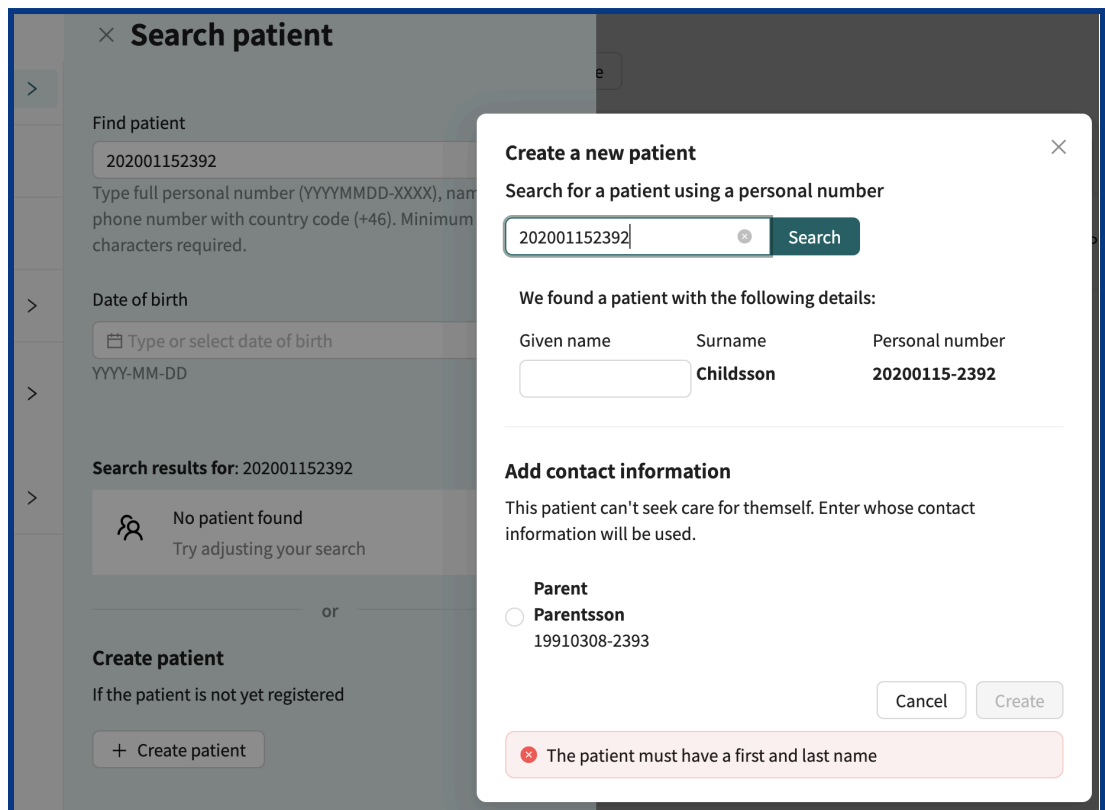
× Search patient

Find patient
202001152392
Type full personal number (YYYYMMDD-XXXX), nam phone number with country code (+46). Minimum characters required.

Date of birth
Type or select date of birth
YYYY-MM-DD

Search results for: 202001152392
No patient found
Try adjusting your search

or

Create patient
If the patient is not yet registered
+ Create patient

Create a new patient
Search for a patient using a personal number
202001152392
Search

We found a patient with the following details:

| Given name | Surname | Personal number |
|---|---|---|
| | Childsson | 20200115-2392 |

Add contact information
This patient can't seek care for themself. Enter whose contact information will be used.

Parent
Parentsson
19910308-2393

Cancel
Create

The patient must have a first and last name